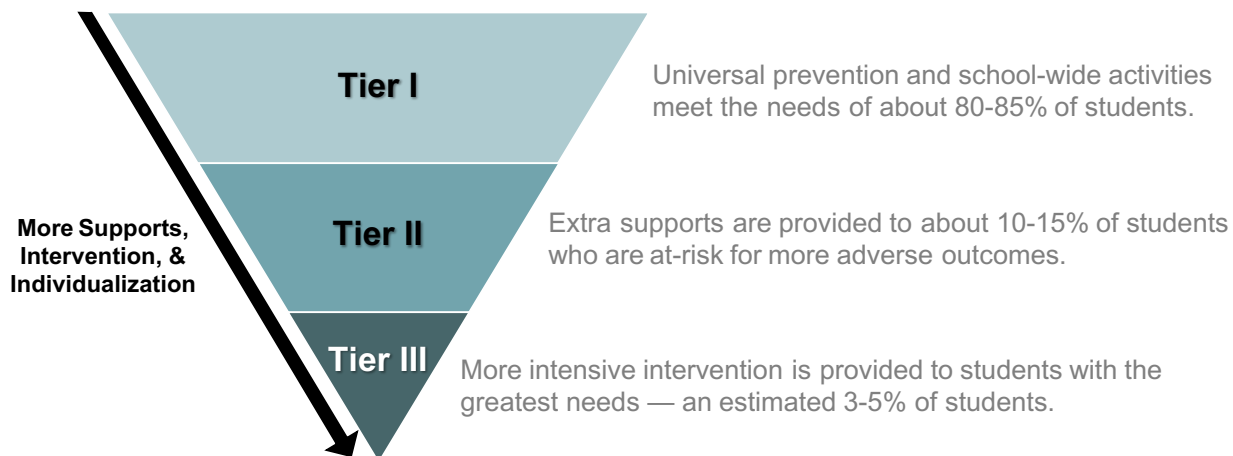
Tier I

Universal prevention and school-wide activities meet the needs of about 80-85% of students.

More Supports, Intervention, & Individualization

Tier II

Extra supports are provided to about 10-15% of students who are at-risk for more adverse outcomes.

Tier III

More intensive intervention is provided to students with the greatest needs — an estimated 3-5% of students.